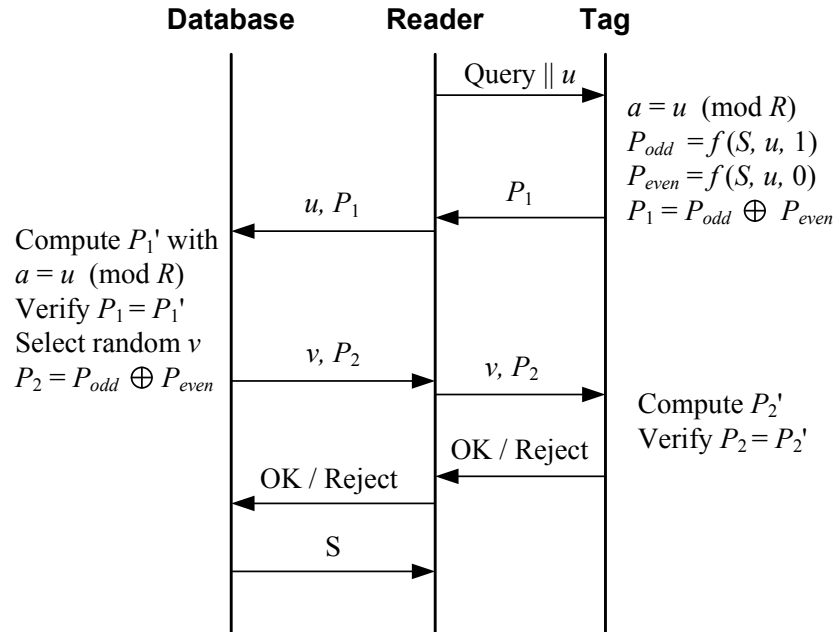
Database Reader Tag

Query $\|$ $u$

$a = u \pmod{R}$
$P_{odd} = f(S, u, 1)$
$P_{even} = f(S, u, 0)$
$P_1 = P_{odd} \oplus P_{even}$

$P_1$

$u, P_1$

Compute $P_1'$ with
$a = u \pmod{R}$
Verify $P_1 = P_1'$
Select random $v$
$P_2 = P_{odd} \oplus P_{even}$

$v, P_2$

$v, P_2$

Compute $P_2'$
Verify $P_2 = P_2'$

OK / Reject

OK / Reject

S